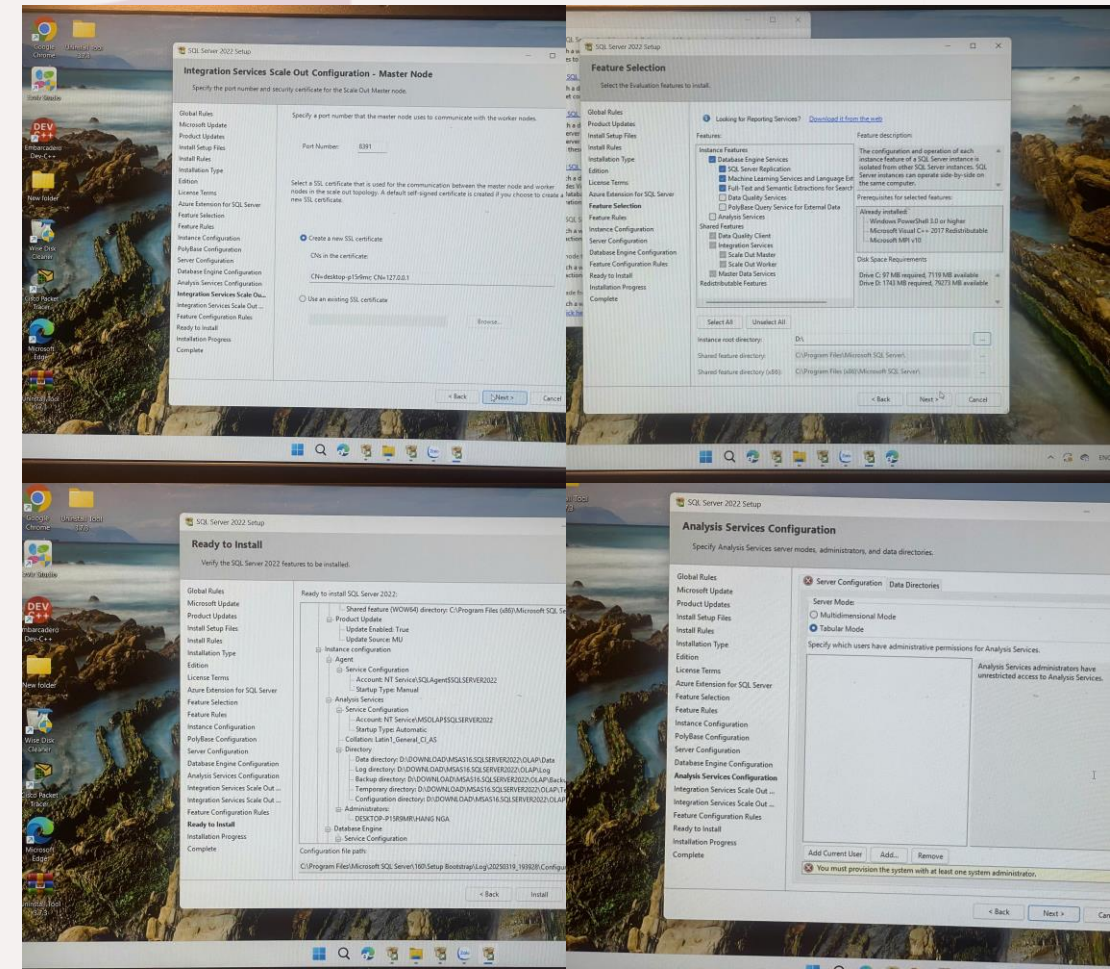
Google Chrome
Unikey
Code Blocks
DEV C++
Embarcadero Dev-C++
New folder
Wise Disk Cleaner
Cisco Packet Tracer
Microsoft Edge
Unikey

SQL Server 2022 Setup

Integration Services Scale Out Configuration - Master Node

Specify the port number and security certificate for the Scale Out Master node.

Global Rules
Microsoft Update
Product Updates
Install Setup Files
Install Rules
Installation Type
Edition
License Terms
Azure Extension for SQL Server
Feature Selection
Feature Rules
Instance Configuration
PolyBase Configuration
Server Configuration
Database Engine Configuration
Analysis Services Configuration
Integration Services Scale Ou...
Integration Services Scale Out ...
Feature Configuration Rules
Ready to Install
Installation Progress
Complete

Specify a port number that the master node uses to communicate with the worker nodes.

Port Number: 8391

Select a SSL certificate that is used for the communication between the master node and worker nodes in the scale out topology. A default self-signed certificate is created if you choose to create a new SSL certificate.

Create a new SSL certificate
CNs in the certificate:
CN=desktop-p15r9mc CN=127.0.0.1

Use an existing SSL certificate

Browse...

< Back
Next >
Cancel

SQL Server 2022 Setup

Feature Selection

Select the Evaluation features to install.

Global Rules
Product Updates
Install Setup Files
Install Rules
Installation Type
Edition
License Terms
Azure Extension for SQL Server
Feature Selection
Feature Rules
Instance Configuration
Server Configuration
Database Engine Configuration
Feature Configuration Rules
Ready to Install
Installation Progress
Complete

Looking for Reporting Services? Download it from the web

Features:
Instance Features
Database Engine Services
SQL Server Replication
Machine Learning Services and Language Ext
Full-Text and Semantic Extractions for Search
Data Quality Services
PolyBase Query Service for External Data
Analysis Services
Shared Features
Data Quality Client
Integration Services
Scale Out Master
Scale Out Worker
Master Data Services
Redistributable Features

Feature description:
The configuration and operation of each instance feature of a SQL Server instance is isolated from other SQL Server instances. SQL Server instances can operate side-by-side on the same computer.

Prerequisites for selected features:
Already installed:
Windows PowerShell 3.0 or higher
Microsoft Visual C++ 2017 Redistributable
Microsoft MPI v10

Disk Space Requirements
Drive C: 97 MB required, 7119 MB available
Drive D: 1743 MB required, 79273 MB available

Select All
Unselect All

Instance root directory: D:\
Shared feature directory: C:\Program Files\Microsoft SQL Server\
Shared feature directory (x86): C:\Program Files (x86)\Microsoft SQL Server\

< Back
Next >
Cancel

SQL Server 2022 Setup

Ready to Install

Verify the SQL Server 2022 features to be installed.

Global Rules
Microsoft Update
Product Updates
Install Setup Files
Install Rules
Installation Type
Edition
License Terms
Azure Extension for SQL Server
Feature Selection
Feature Rules
Instance Configuration
PolyBase Configuration
Server Configuration
Database Engine Configuration
Analysis Services Configuration
Integration Services Scale Out ...
Integration Services Scale Out ...
Feature Configuration Rules
Ready to Install
Installation Progress
Complete

Ready to install SQL Server 2022:
Shared feature (WOW64) directory: C:\Program Files (x86)\Microsoft SQL Se
Product Update
Update Enabled: True
Update Source: MU
Instance configuration
Agent
Service Configuration
Account: NT Service\SQLAgent$SQLSERVER2022
Startup Type: Manual
Analysis Services
Service Configuration
Account: NT Service\MSOLAP$SQLSERVER2022
Startup Type: Automatic
Collation: Latin1_General_CI_AS
Directory
Data directory: D:\DOWNLOAD\MSAS16.SQLSERVER2022\OLAP\Data
Log directory: D:\DOWNLOAD\MSAS16.SQLSERVER2022\OLAP\Log
Backup directory: D:\DOWNLOAD\MSAS16.SQLSERVER2022\OLAP\Backu
Temporary directory: D:\DOWNLOAD\MSAS16.SQLSERVER2022\OLAP\Te
Configuration directory: D:\DOWNLOAD\MSAS16.SQLSERVER2022\OLAP
Administrators:
DESKTOP-P15R9MR\HANG NGA
Database Engine
Service Configuration

Configuration file path:
C:\Program Files\Microsoft SQL Server\160\Setup Bootstrap\Log\20250319_193928\Configu

< Back
Install

SQL Server 2022 Setup

Analysis Services Configuration

Specify Analysis Services server modes, administrators, and data directories.

Global Rules
Microsoft Update
Product Updates
Install Setup Files
Install Rules
Installation Type
Edition
License Terms
Azure Extension for SQL Server
Feature Selection
Feature Rules
Instance Configuration
PolyBase Configuration
Server Configuration
Database Engine Configuration
Analysis Services Configuration
Integration Services Scale Out ...
Integration Services Scale Out ...
Feature Configuration Rules
Ready to Install
Installation Progress
Complete

Server Configuration
Data Directories

Server Mode:
Multidimensional Mode
Tabular Mode

Specify which users have administrative permissions for Analysis Services.

Analysis Services administrators have unrestricted access to Analysis Services.

Add Current User
Add...
Remove

You must provision the system with at least one system administrator.

< Back
Next >
Can